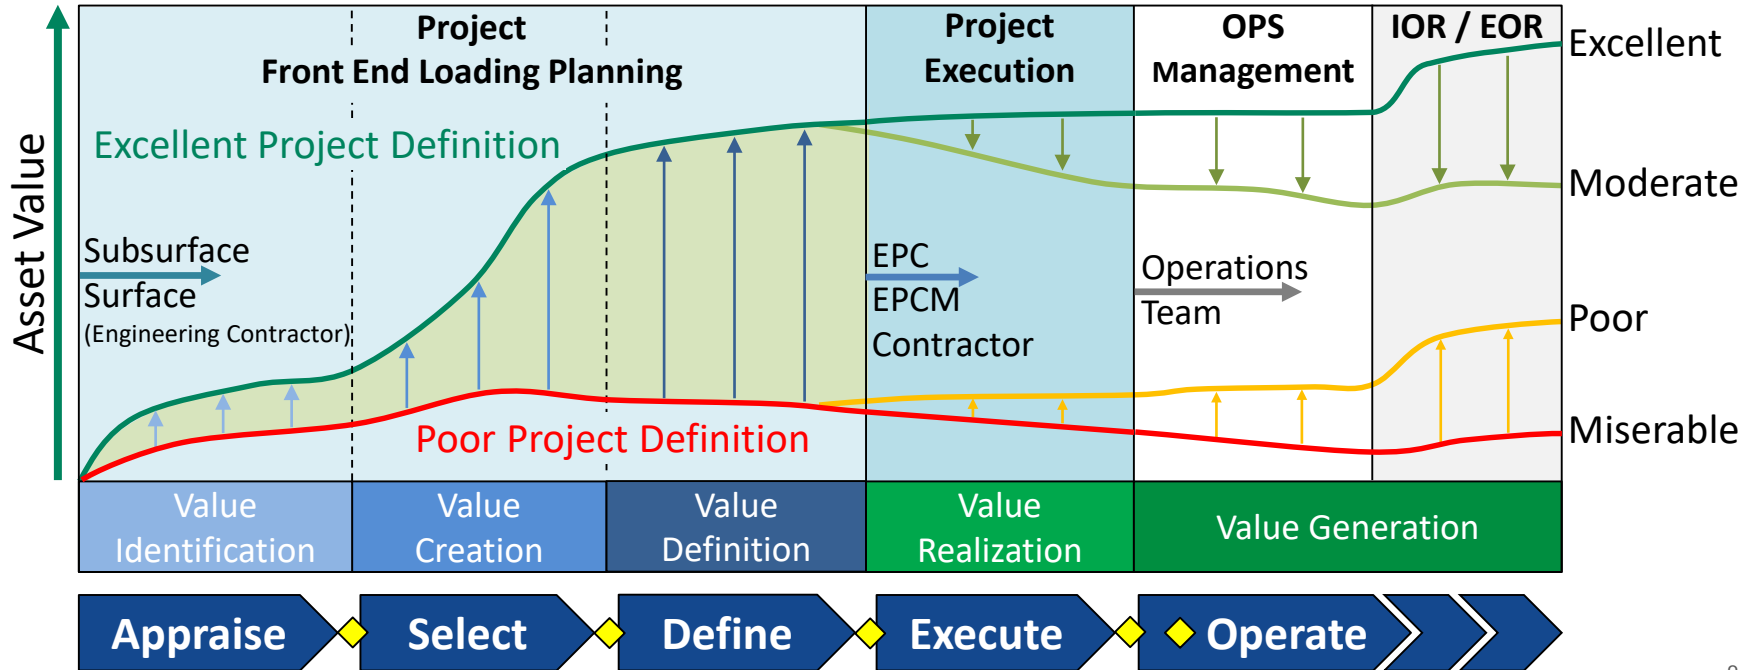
Asset Value

Project
Front End Loading Planning

Project
Execution

OPS
Management

IOR / EOR

Excellent

Moderate

Poor

Miserable

Excellent Project Definition

Subsurface
Surface
(Engineering Contractor)

EPC
EPCM
Contractor

Operations
Team

Poor Project Definition

Value Identification

Value Creation

Value Definition

Value Realization

Value Generation

Appraise

Select

Define

Execute

Operate